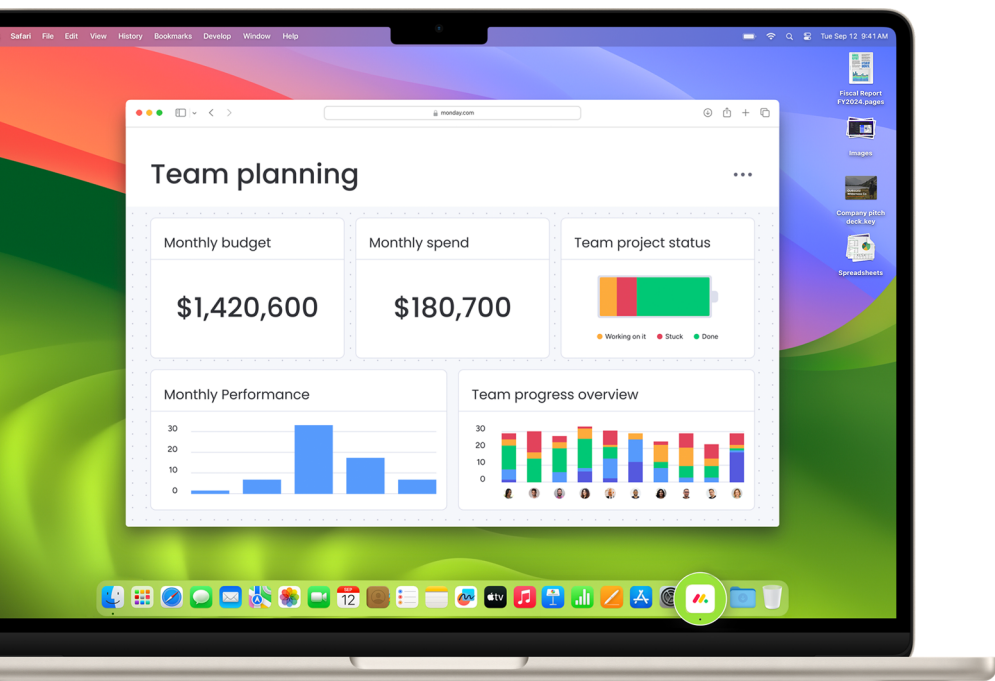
Safari File Edit View History Bookmarks Develop Window Help

Tue Sep 12 9:41 AM

Fiscal Report FY2024.pages

Images

Company pitch deck.key

Spreadsheets

monday.com

Team planning

•••

Monthly budget

$1,420,600

Monthly spend

$180,700

Team project status

Working on it Stuck Done

Monthly Performance

30
20
10
0

Team progress overview

30
20
10
0

SEP
12